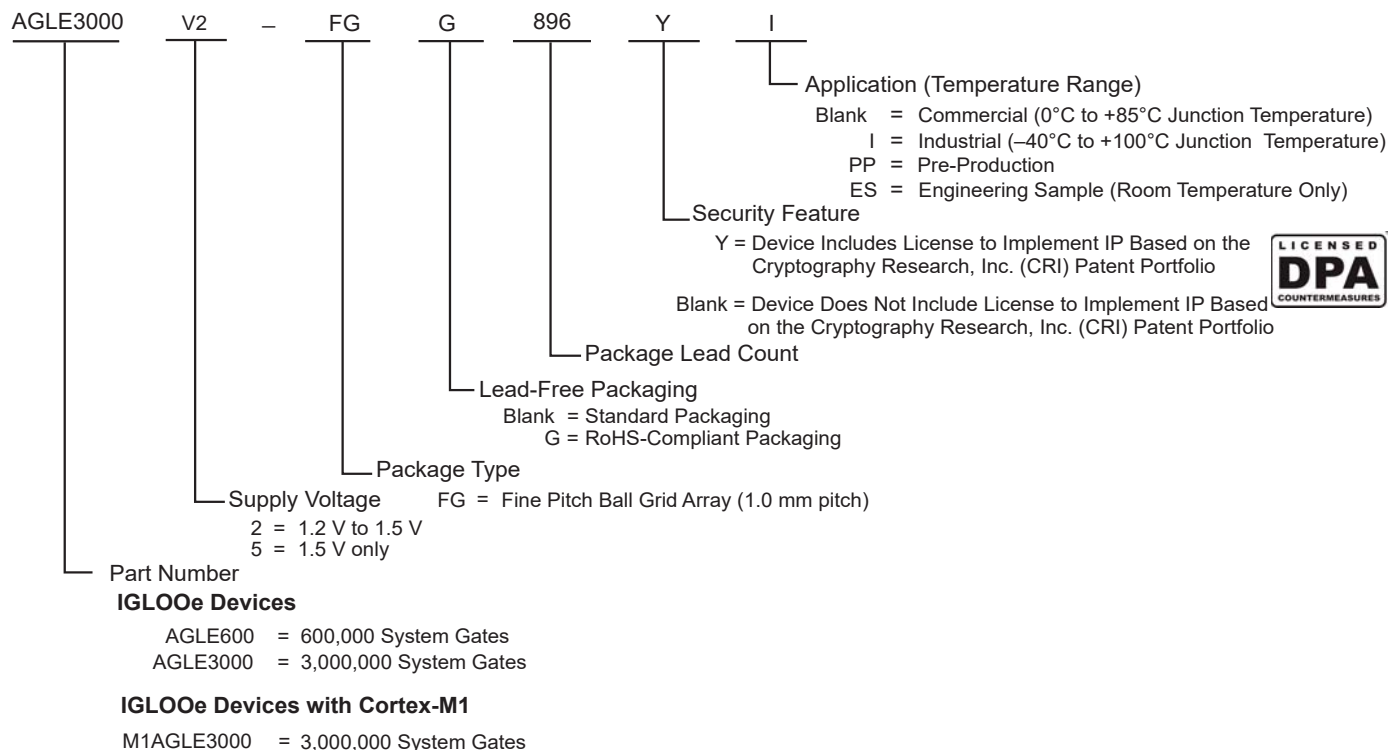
AGLE3000 V2 – FG G 896 Y I

Application (Temperature Range)
Blank = Commercial (0°C to +85°C Junction Temperature)
I = Industrial (–40°C to +100°C Junction Temperature)
PP = Pre-Production
ES = Engineering Sample (Room Temperature Only)

Security Feature
Y = Device Includes License to Implement IP Based on the Cryptography Research, Inc. (CRI) Patent Portfolio

LICENSED
DPA
COUNTERMEASURES

Blank = Device Does Not Include License to Implement IP Based on the Cryptography Research, Inc. (CRI) Patent Portfolio

Package Lead Count

Lead-Free Packaging
Blank = Standard Packaging
G = RoHS-Compliant Packaging

Package Type

Supply Voltage
FG = Fine Pitch Ball Grid Array (1.0 mm pitch)
2 = 1.2 V to 1.5 V
5 = 1.5 V only

Part Number

**IGLOOe Devices**

AGLE600 = 600,000 System Gates
AGLE3000 = 3,000,000 System Gates

**IGLOOe Devices with Cortex-M1**

M1AGLE3000 = 3,000,000 System Gates